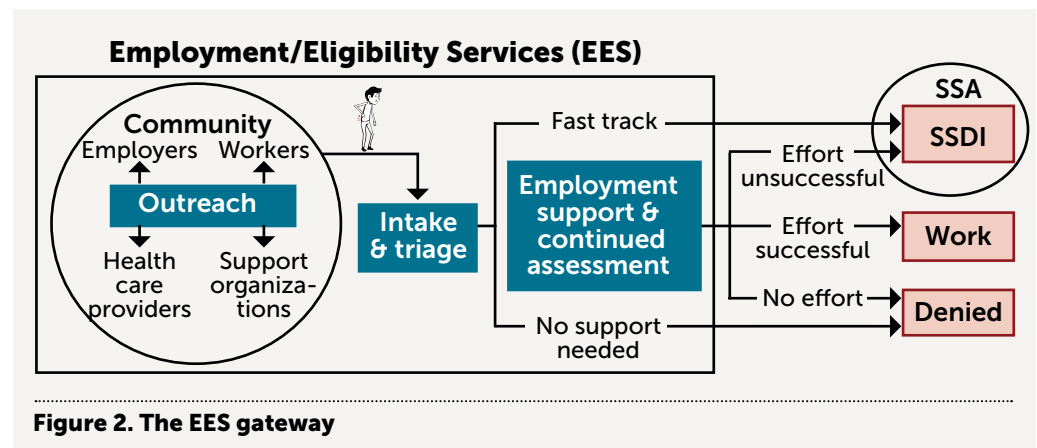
Employment/Eligibility Services (EES)

Community

Employers

Workers

Outreach

Health care providers

Support organizations

Intake & triage

Fast track

Employment support & continued assessment

No support needed

Effort unsuccessful

Effort successful

No effort

SSA

SSDI

Work

Denied

Figure 2. The EES gateway